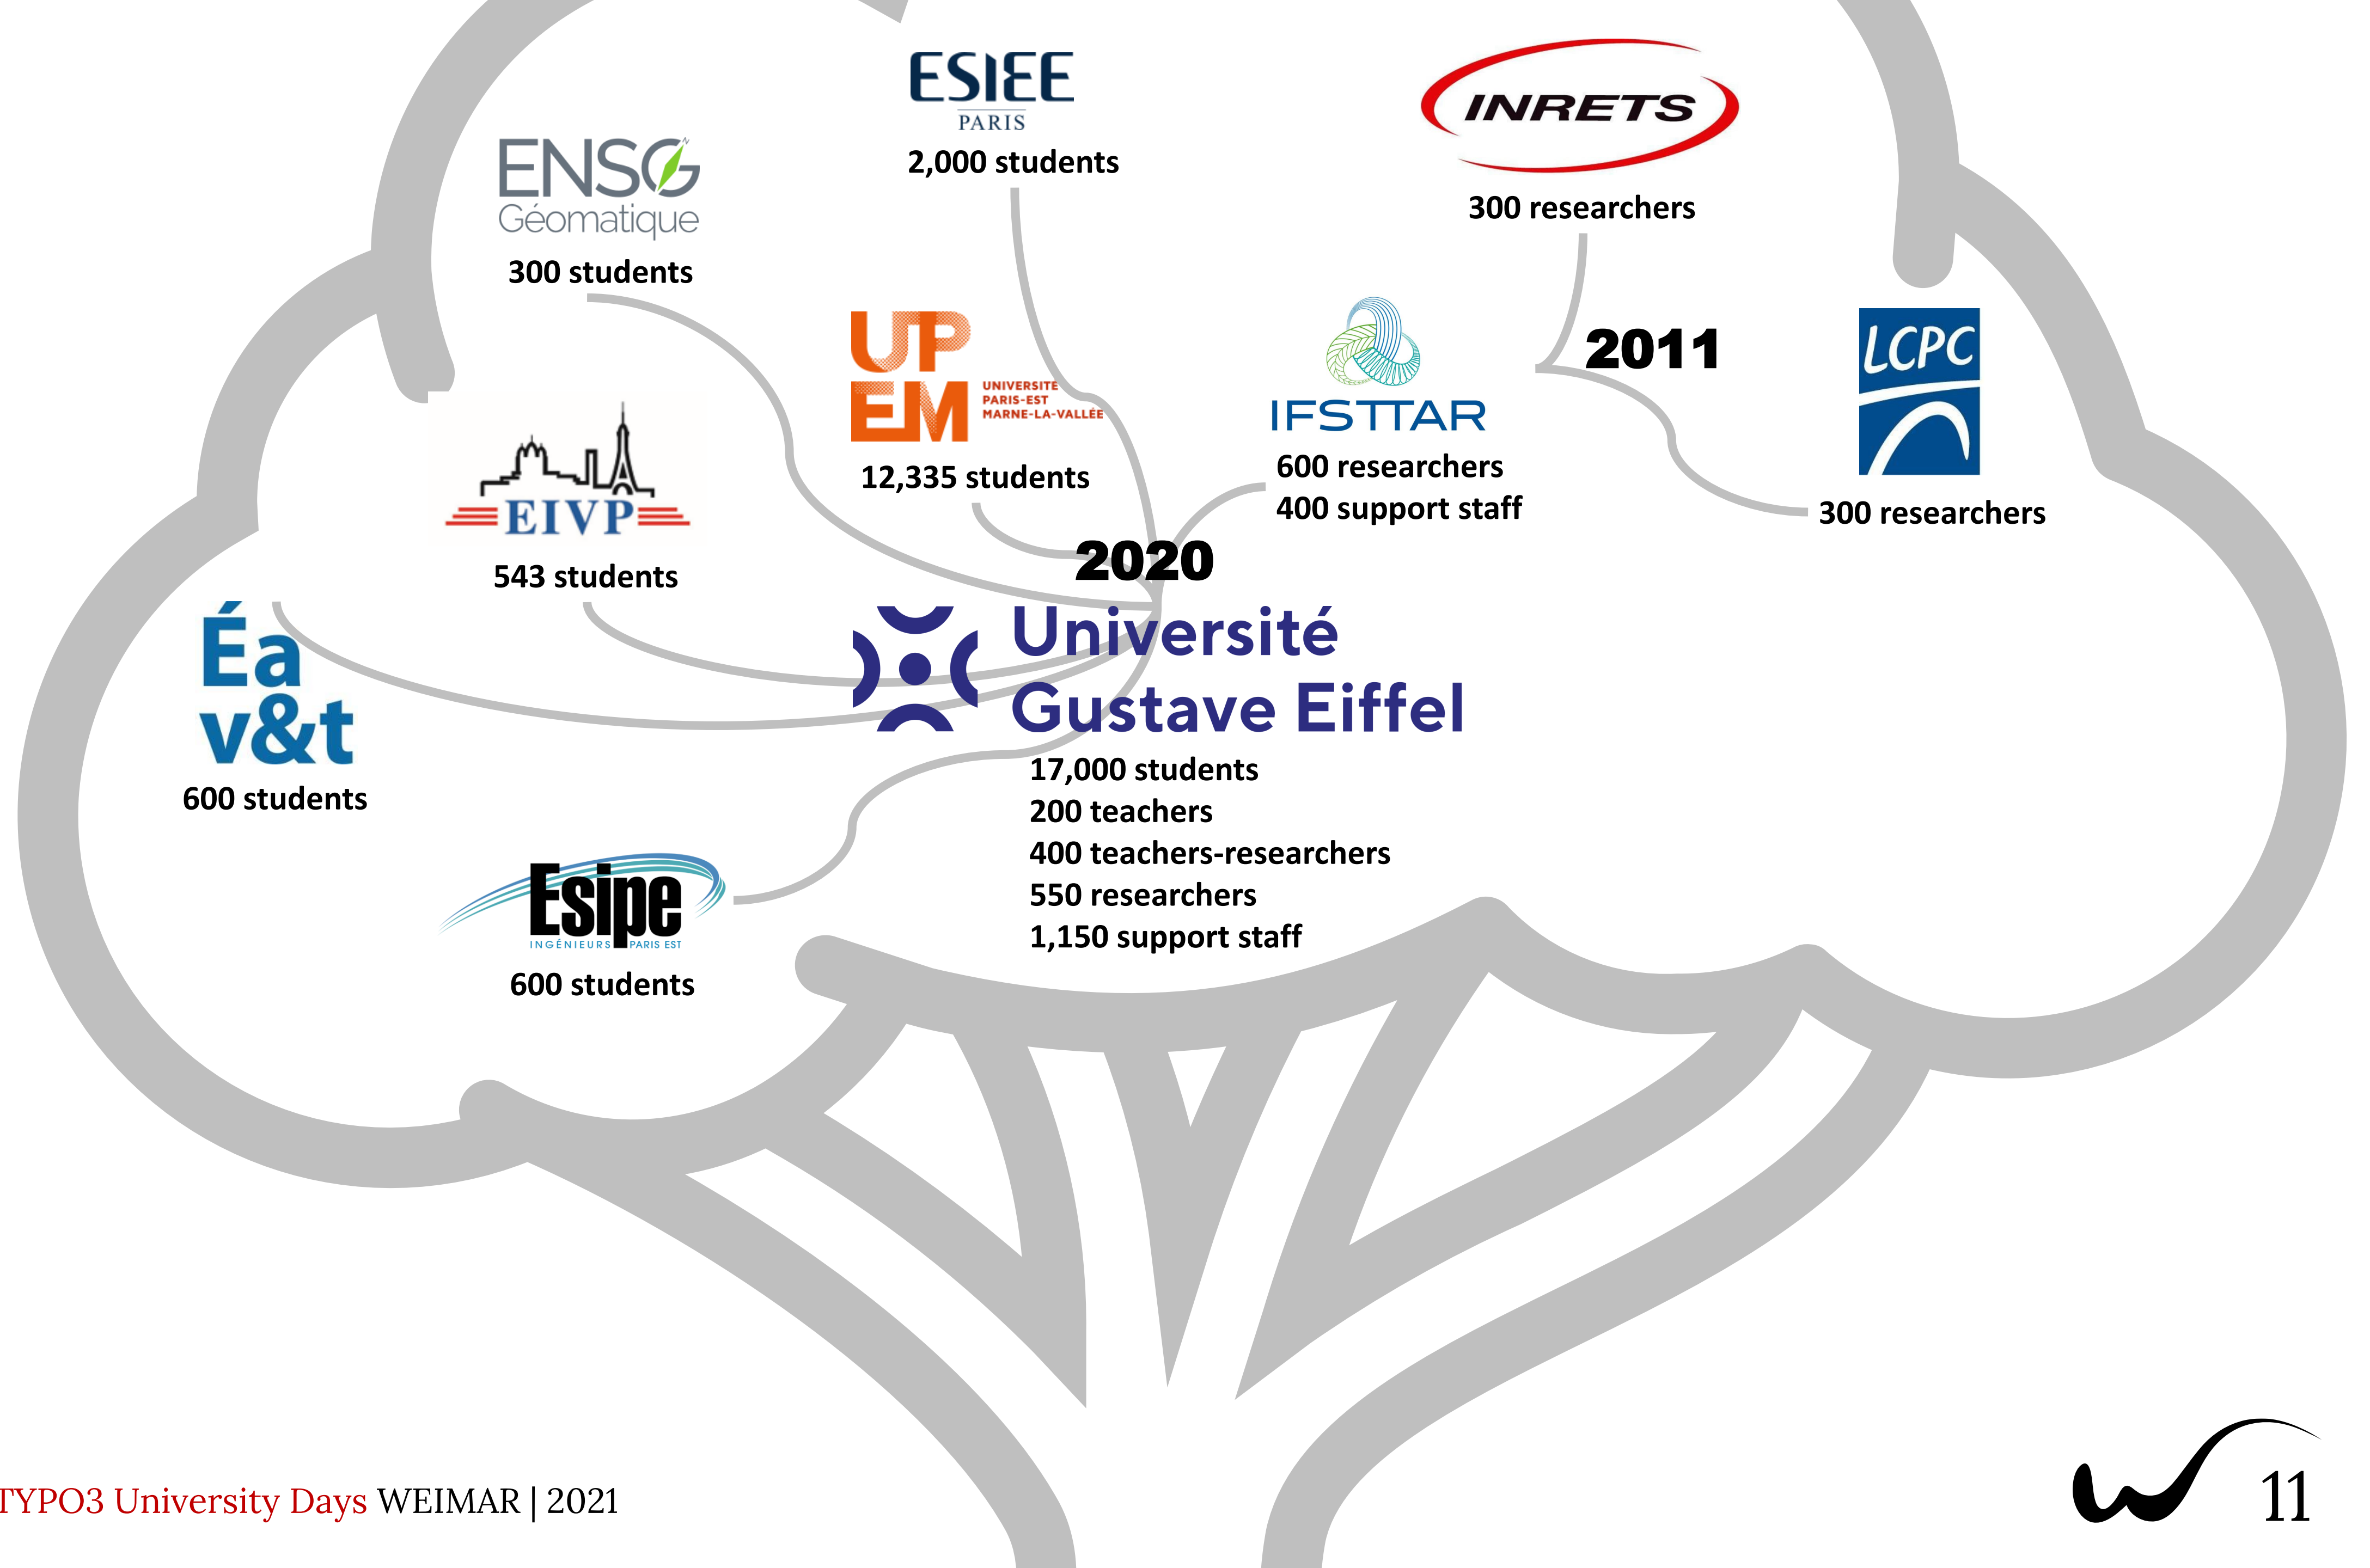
ESIEE
PARIS
2,000 students

INRETS
300 researchers

ENSG
Géomatique
300 students

UP
EM
UNIVERSITÉ PARIS-EST MARNE-LA-VALLÉE
12,335 students

IFSTTAR
600 researchers
400 support staff

2011

LCPC
300 researchers

EIVP
543 students

2020

Éa
v&t
600 students

Université
Gustave Eiffel
17,000 students
200 teachers
400 teachers-researchers
550 researchers
1,150 support staff

Esipe
INGÉNIEURS PARIS EST
600 students

TYPO3 University Days WEIMAR | 2021

11